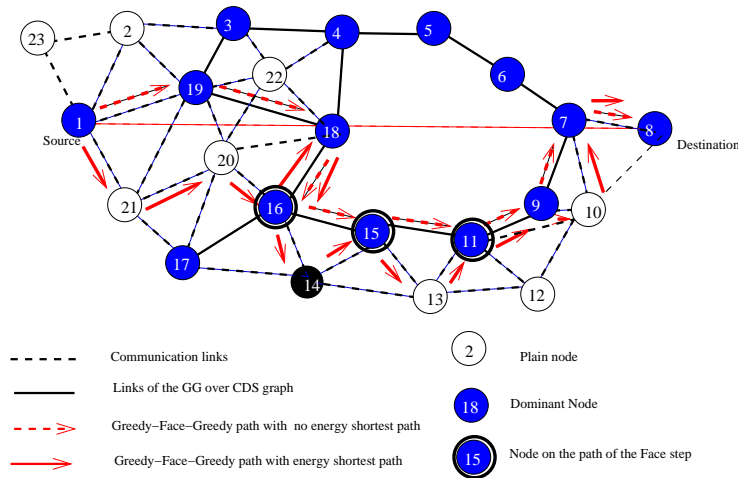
23
2
3
4
5
6
7
8
Destination
1
Source
19
22
18
20
21
16
15
11
9
10
17
14
13
12

Communication links
Links of the GG over CDS graph
Greedy−Face−Greedy path with no energy shortest path
Greedy−Face−Greedy path with energy shortest path

2 Plain node
18 Dominant Node
15 Node on the path of the Face step